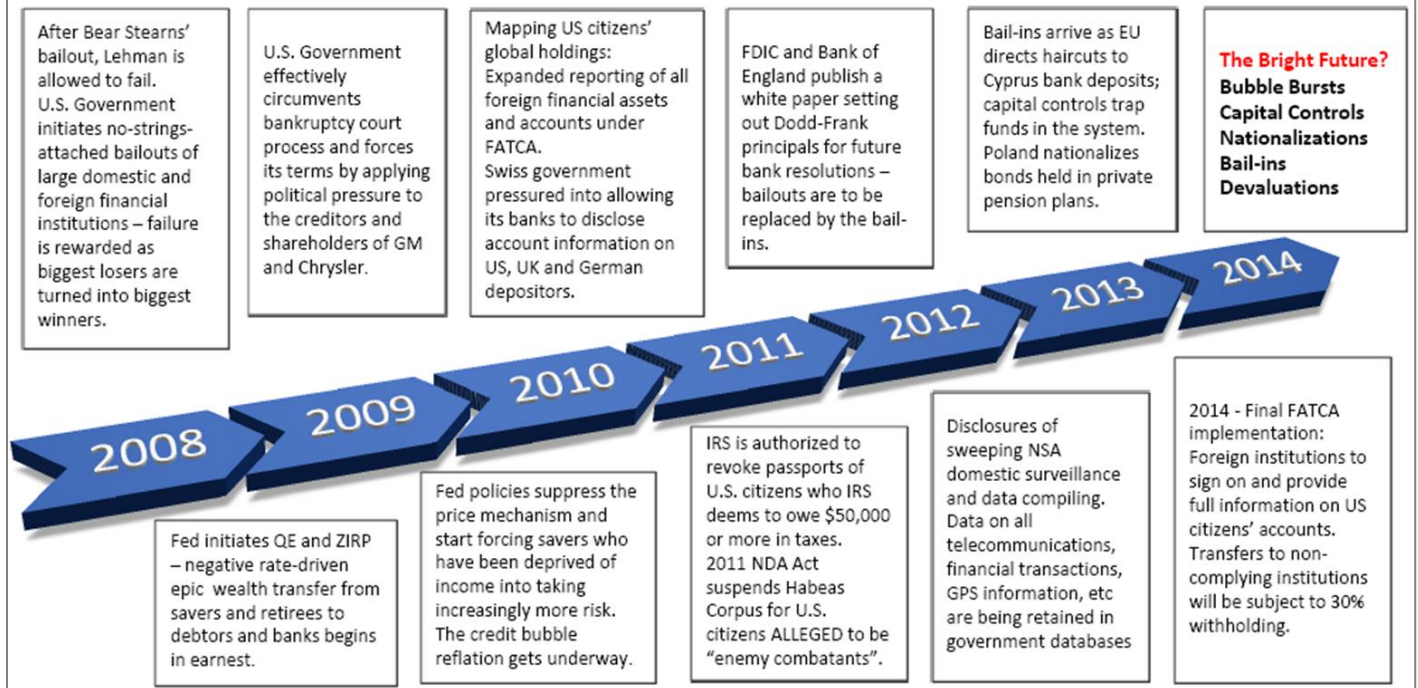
After Bear Stearns' bailout, Lehman is allowed to fail. U.S. Government initiates no-strings-attached bailouts of large domestic and foreign financial institutions – failure is rewarded as biggest losers are turned into biggest winners.

U.S. Government effectively circumvents bankruptcy court process and forces its terms by applying political pressure to the creditors and shareholders of GM and Chrysler.

Mapping US citizens' global holdings: Expanded reporting of all foreign financial assets and accounts under FATCA. Swiss government pressured into allowing its banks to disclose account information on US, UK and German depositors.

FDIC and Bank of England publish a white paper setting out Dodd-Frank principals for future bank resolutions – bailouts are to be replaced by the bail-ins.

Bail-ins arrive as EU directs haircuts to Cyprus bank deposits; capital controls trap funds in the system. Poland nationalizes bonds held in private pension plans.

The Bright Future?
Bubble Bursts
Capital Controls
Nationalizations
Bail-ins
Devaluations

2008

2009

2010

2011

2012

2013

2014

Fed initiates QE and ZIRP – negative rate-driven epic wealth transfer from savers and retirees to debtors and banks begins in earnest.

Fed policies suppress the price mechanism and start forcing savers who have been deprived of income into taking increasingly more risk. The credit bubble reflation gets underway.

IRS is authorized to revoke passports of U.S. citizens who IRS deems to owe $50,000 or more in taxes. 2011 NDA Act suspends Habeas Corpus for U.S. citizens ALLEGED to be "enemy combatants".

Disclosures of sweeping NSA domestic surveillance and data compiling. Data on all telecommunications, financial transactions, GPS information, etc are being retained in government databases

2014 - Final FATCA implementation: Foreign institutions to sign on and provide full information on US citizens' accounts. Transfers to non-complying institutions will be subject to 30% withholding.